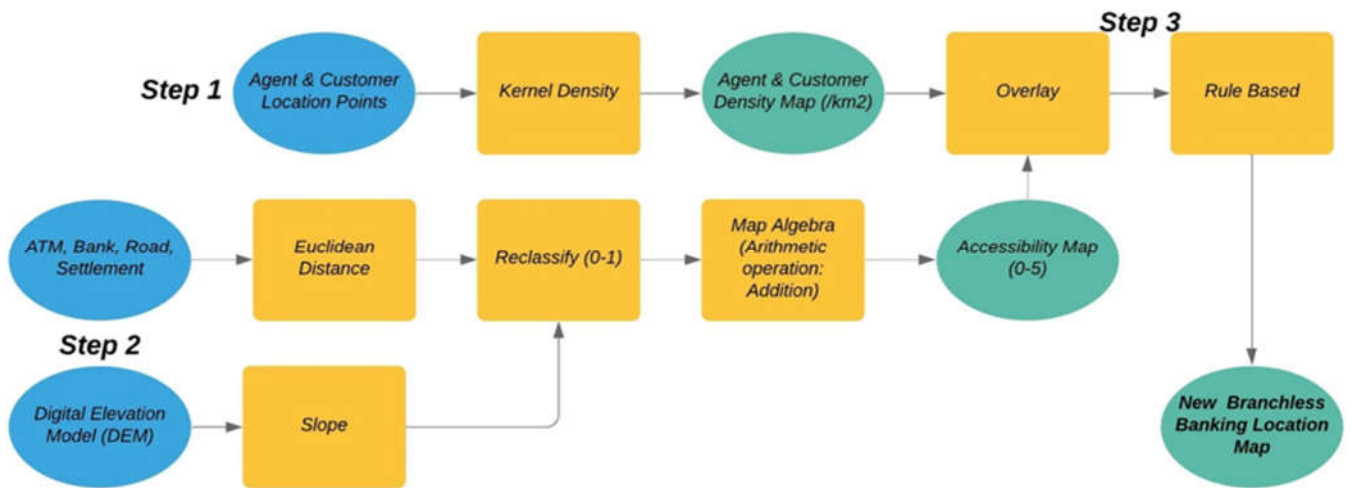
Step 3

Step 1

Agent & Customer Location Points

Kernel Density

Agent & Customer Density Map (/km2)

Overlay

Rule Based

ATM, Bank, Road, Settlement

Euclidean Distance

Reclassify (0-1)

Map Algebra (Arithmetic operation: Addition)

Accessibility Map (0-5)

Step 2

Digital Elevation Model (DEM)

Slope

New Branchless Banking Location Map